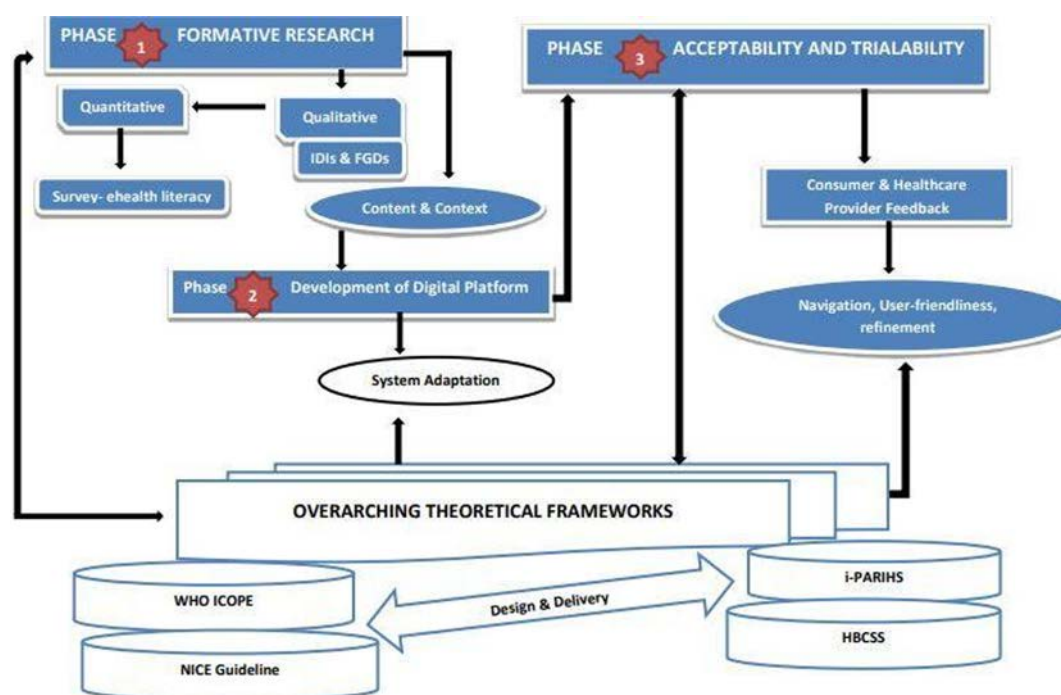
PHASE 1 FORMATIVE RESEARCH

Quantitative

Qualitative

IDIs & FGDs

Survey- ehealth literacy

Content & Context

Phase 2 Development of Digital Platform

System Adaptation

PHASE 3 ACCEPTABILITY AND TRIALABILITY

Consumer & Healthcare Provider Feedback

Navigation, User-friendliness, refinement

OVERARCHING THEORETICAL FRAMEWORKS

WHO ICOPE

NICE Guideline

Design & Delivery

i-PARIHS

HBCSS